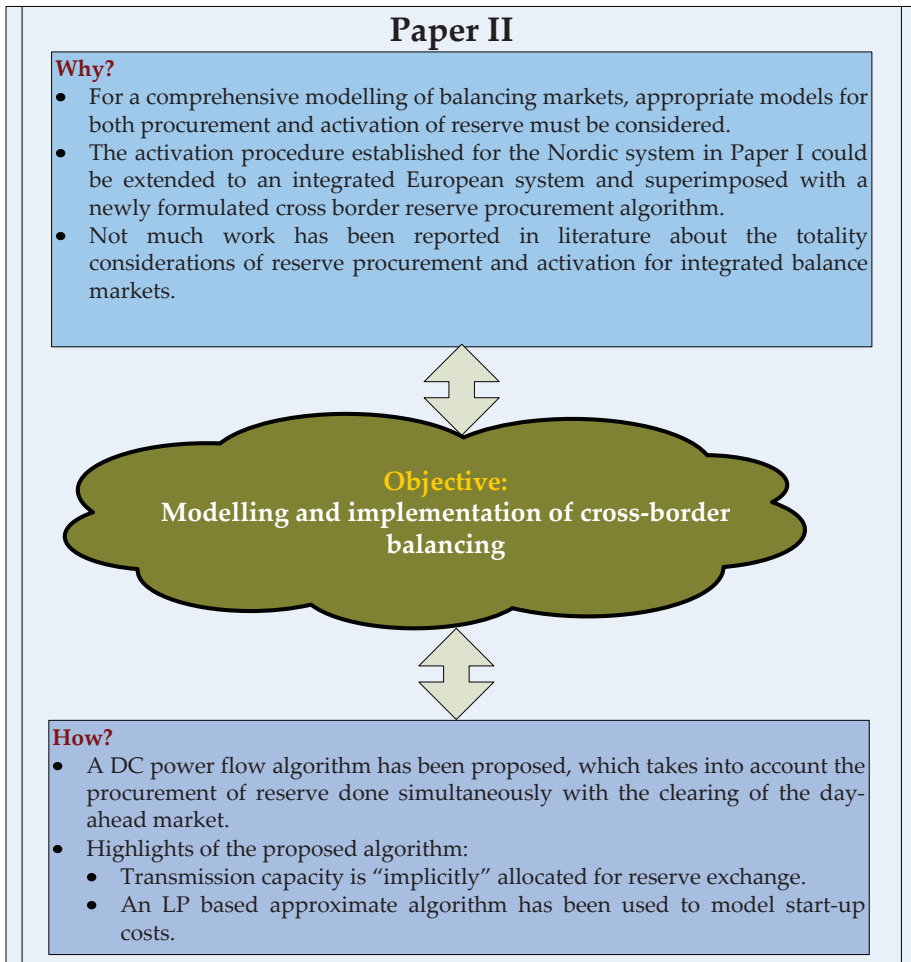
Paper II

Why?
- For a comprehensive modelling of balancing markets, appropriate models for both procurement and activation of reserve must be considered.
- The activation procedure established for the Nordic system in Paper I could be extended to an integrated European system and superimposed with a newly formulated cross border reserve procurement algorithm.
- Not much work has been reported in literature about the totality considerations of reserve procurement and activation for integrated balance markets.

Objective:
Modelling and implementation of cross-border balancing

How?
- A DC power flow algorithm has been proposed, which takes into account the procurement of reserve done simultaneously with the clearing of the day-ahead market.
- Highlights of the proposed algorithm:
  - Transmission capacity is "implicitly" allocated for reserve exchange.
  - An LP based approximate algorithm has been used to model start-up costs.